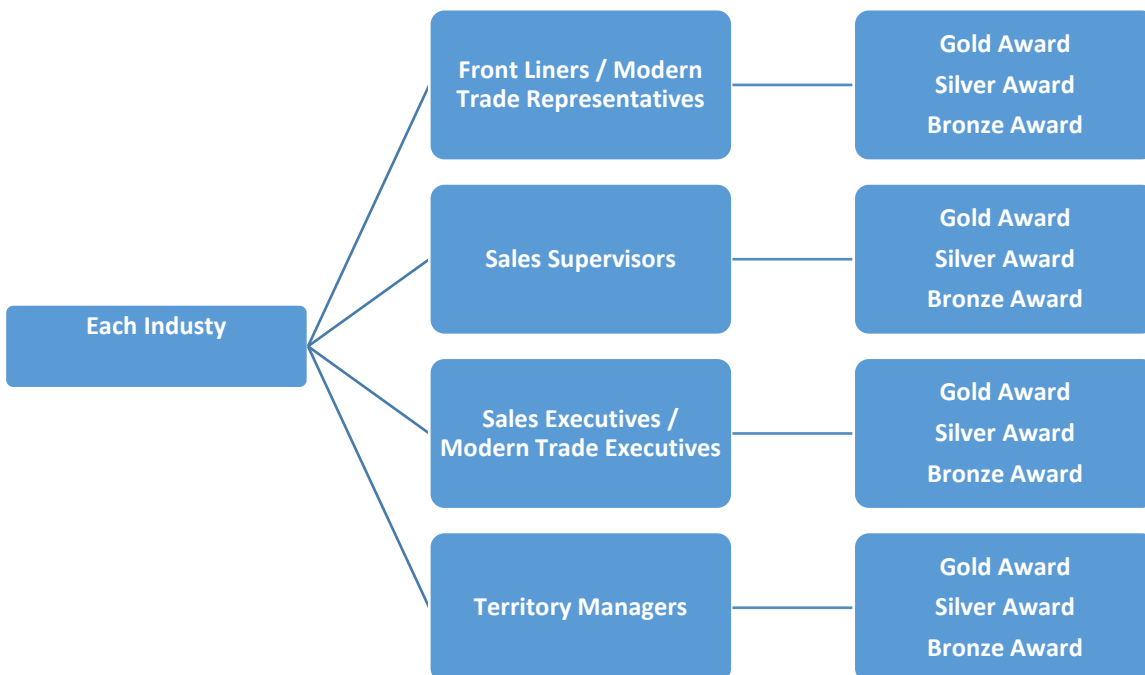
Each Industy

Front Liners / Modern Trade Representatives

Gold Award
Silver Award
Bronze Award

Sales Supervisors

Gold Award
Silver Award
Bronze Award

Sales Executives / Modern Trade Executives

Gold Award
Silver Award
Bronze Award

Territory Managers

Gold Award
Silver Award
Bronze Award